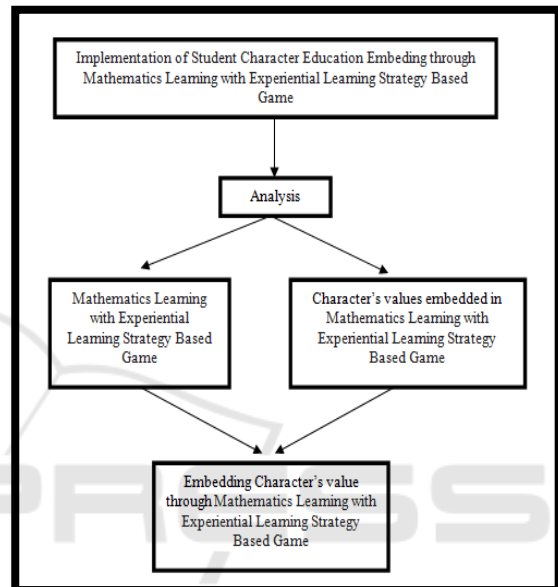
Implementation of Student Character Education Embeding through Mathematics Learning with Experiential Learning Strategy Based Game

Analysis

Mathematics Learning with Experiential Learning Strategy Based Game

Character's values embedded in Mathematics Learning with Experiential Learning Strategy Based Game

Embedding Character's value through Mathematics Learning with Experiential Learning Strategy Based Game